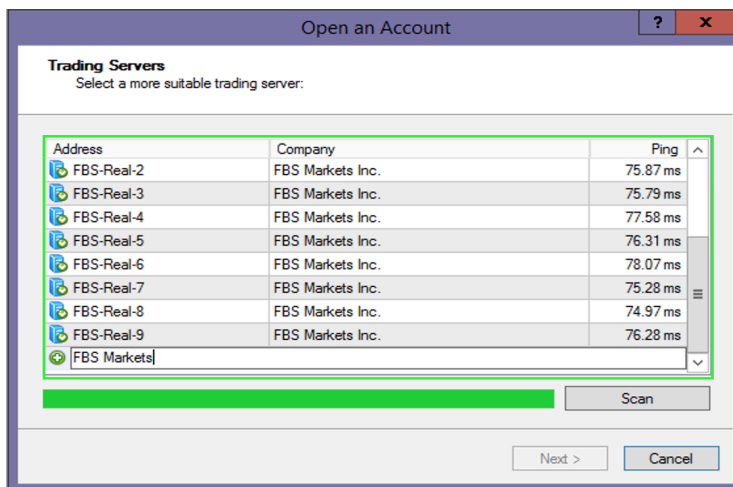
Open an Account

?

x

Trading Servers
Select a more suitable trading server:

| Address | Company | Ping |
|---|---|---|
| FBS-Real-2 | FBS Markets Inc. | 75.87 ms |
| FBS-Real-3 | FBS Markets Inc. | 75.79 ms |
| FBS-Real-4 | FBS Markets Inc. | 77.58 ms |
| FBS-Real-5 | FBS Markets Inc. | 76.31 ms |
| FBS-Real-6 | FBS Markets Inc. | 78.07 ms |
| FBS-Real-7 | FBS Markets Inc. | 75.28 ms |
| FBS-Real-8 | FBS Markets Inc. | 74.97 ms |
| FBS-Real-9 | FBS Markets Inc. | 76.28 ms |

FBS Markets

Scan

Next >

Cancel